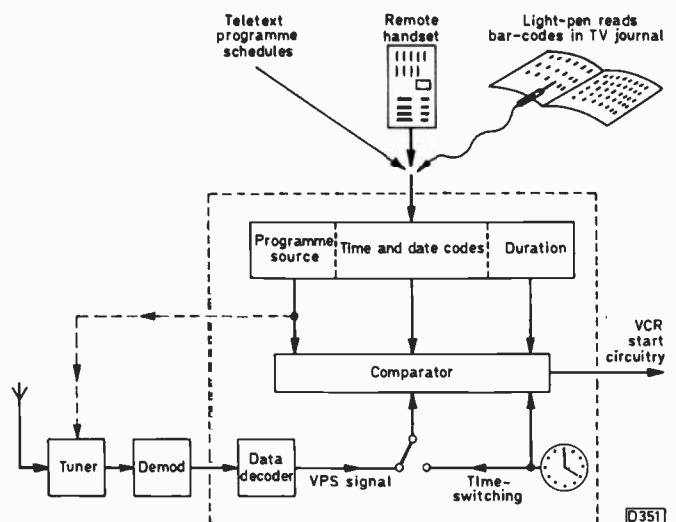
Teletext programme schedules

Remote handset

Light-pen reads bar-codes in TV journal

Programme source

Time and date codes

Duration

VCR start circuitry

Comparator

Tuner

Demod

Data decoder

VPS signal

Time-switching

D351